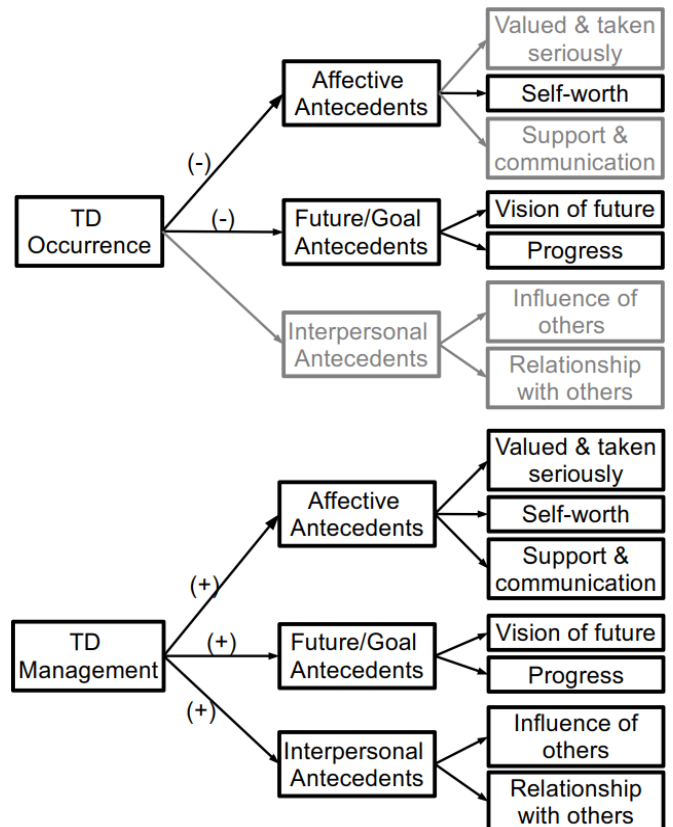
TD Occurrence

(-)

Affective Antecedents

Valued & taken seriously

Self-worth

Support & communication

(-)

Future/Goal Antecedents

Vision of future

Progress

Interpersonal Antecedents

Influence of others

Relationship with others

TD Management

(+)

Affective Antecedents

Valued & taken seriously

Self-worth

Support & communication

(+)

Future/Goal Antecedents

Vision of future

Progress

(+)

Interpersonal Antecedents

Influence of others

Relationship with others